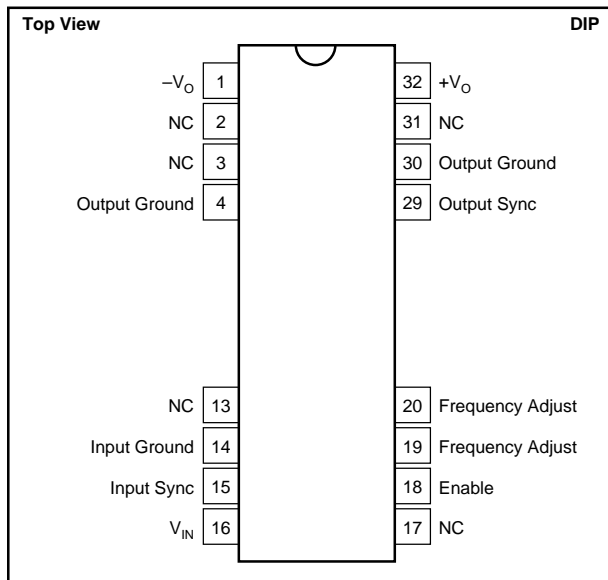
Top View

DIP

$-V_O$ 1
NC 2
NC 3
Output Ground 4
NC 13
Input Ground 14
Input Sync 15
$V_{IN}$ 16

32 $+V_O$
31 NC
30 Output Ground
29 Output Sync
20 Frequency Adjust
19 Frequency Adjust
18 Enable
17 NC